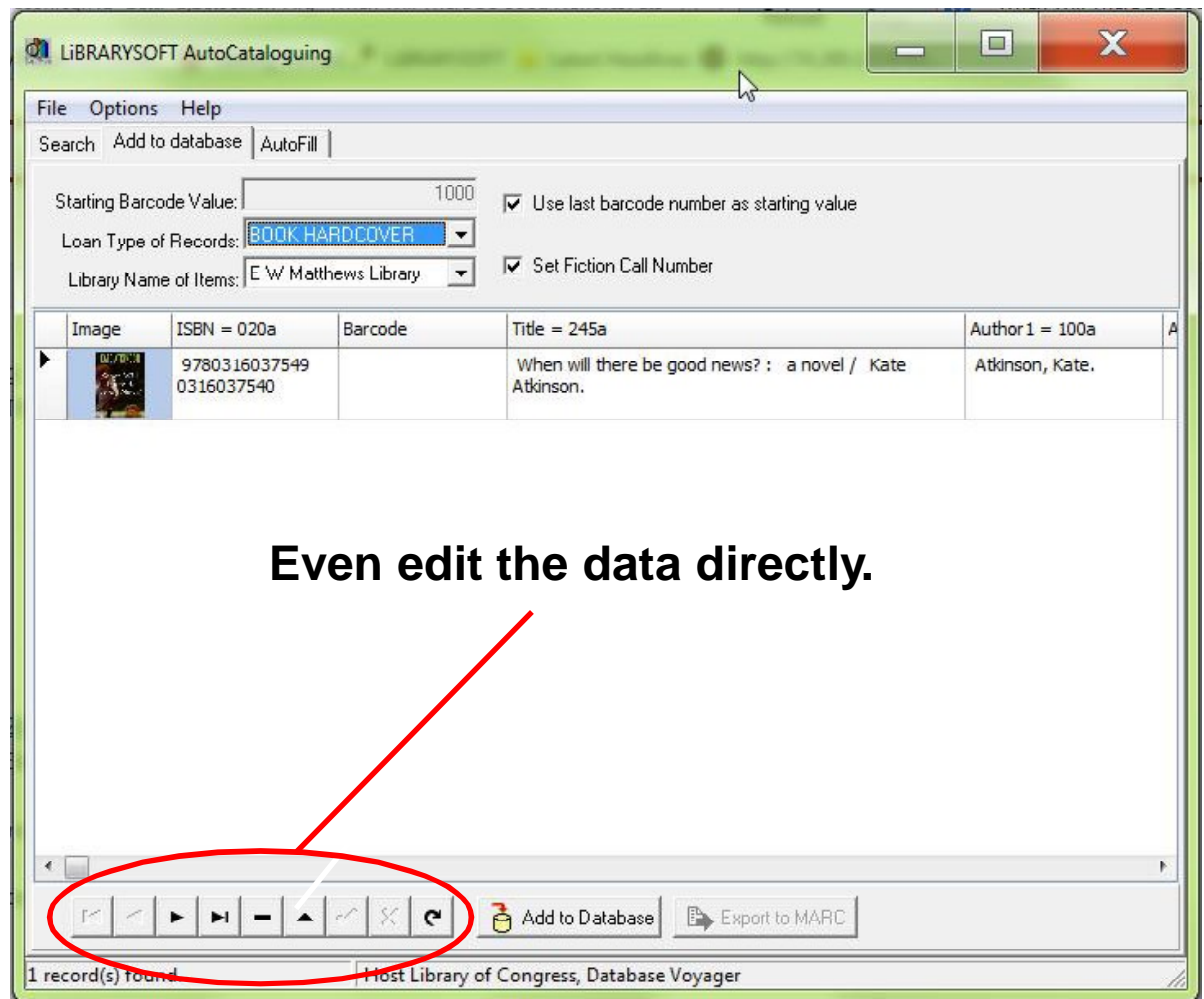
LiBRARYSOFT AutoCataloguing

File Options Help

Search | Add to database | AutoFill

Starting Barcode Value: 1000
Loan Type of Records: BOOK HARDCOVER
Library Name of Items: E W Matthews Library

Use last barcode number as starting value

Set Fiction Call Number

| Image | ISBN = 020a | Barcode | Title = 245a | Author1 = 100a |
|---|---|---|---|---|
| | 9780316037549 0316037540 | | When will there be good news? : a novel / Kate Atkinson. | Atkinson, Kate. |

Even edit the data directly.

Add to Database

Export to MARC

1 record(s) found

Host Library of Congress, Database Voyager